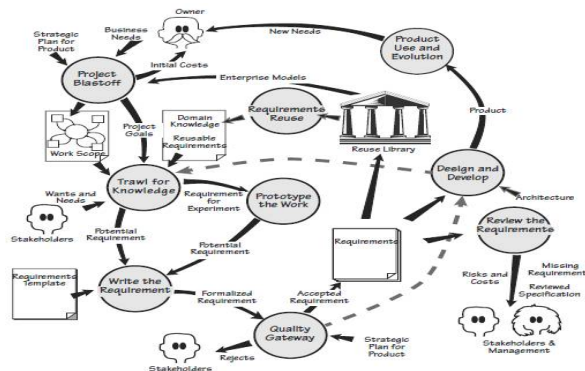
Owner

Business Needs

Strategic Plan for Product

New Needs

Product Use and Evolution

Project Blastoff

Initial Costs

Enterprise Models

Requirements Reuse

Domain Knowledge

Reusable Requirements

Project Goals

Work Scope

Reuse Library

Product

Design and Develop

Trawl for Knowledge

Wants and Needs

Requirement for Experiment

Prototype the Work

Architecture

Review the Requirements

Stakeholders

Potential Requirement

Potential Requirement

Requirements

Missing Requirement

Risks and Costs

Reviewed Specification

Requirements Template

Write the Requirement

Formalized Requirement

Accepted Requirement

Quality Gateway

Strategic Plan for Product

Stakeholders & Management

Rejects

Stakeholders